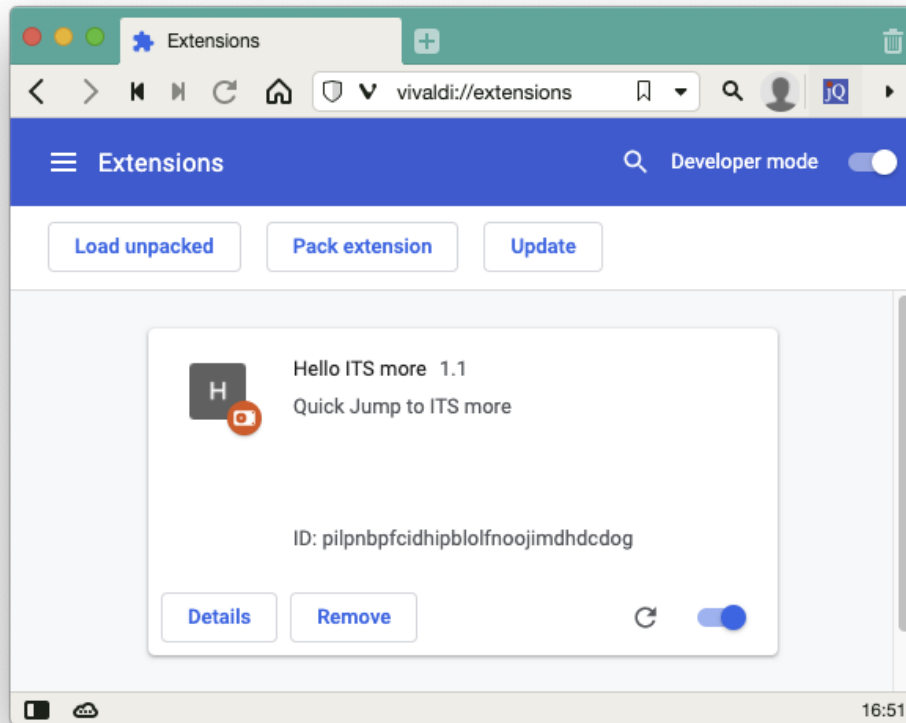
Extensions

vivaldi://extensions

jQ

Extensions

Developer mode

Load unpacked

Pack extension

Update

H

Hello ITS more 1.1

Quick Jump to ITS more

ID: pilpnbpfcidhipblolfnoojimdhdcdog

Details

Remove

16:51